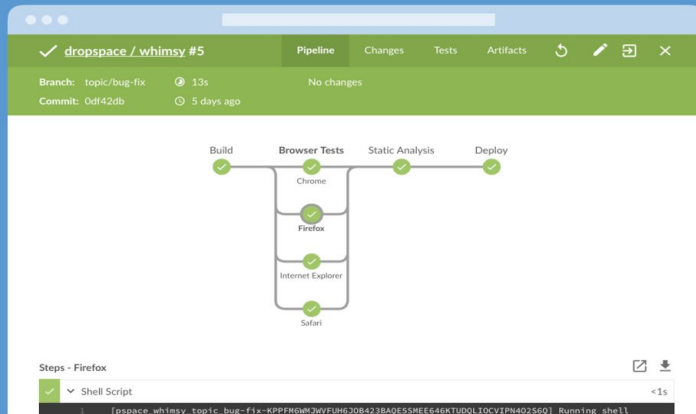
dropspace / whimsy #5

Pipeline Changes Tests Artifacts

Branch: topic/bug-fix 13s No changes
Commit: 0df42db 5 days ago

Build Browser Tests Static Analysis Deploy

Chrome

Firefox

Internet Explorer

Safari

Steps - Firefox

Shell Script <1s

1 [pspace_whimsy_topic_bug-fix-KPPFM6WMJWVFUH6JOB423BAQESSMEE646KTUDQLIOCVIPN4O2S6Q] Running shell